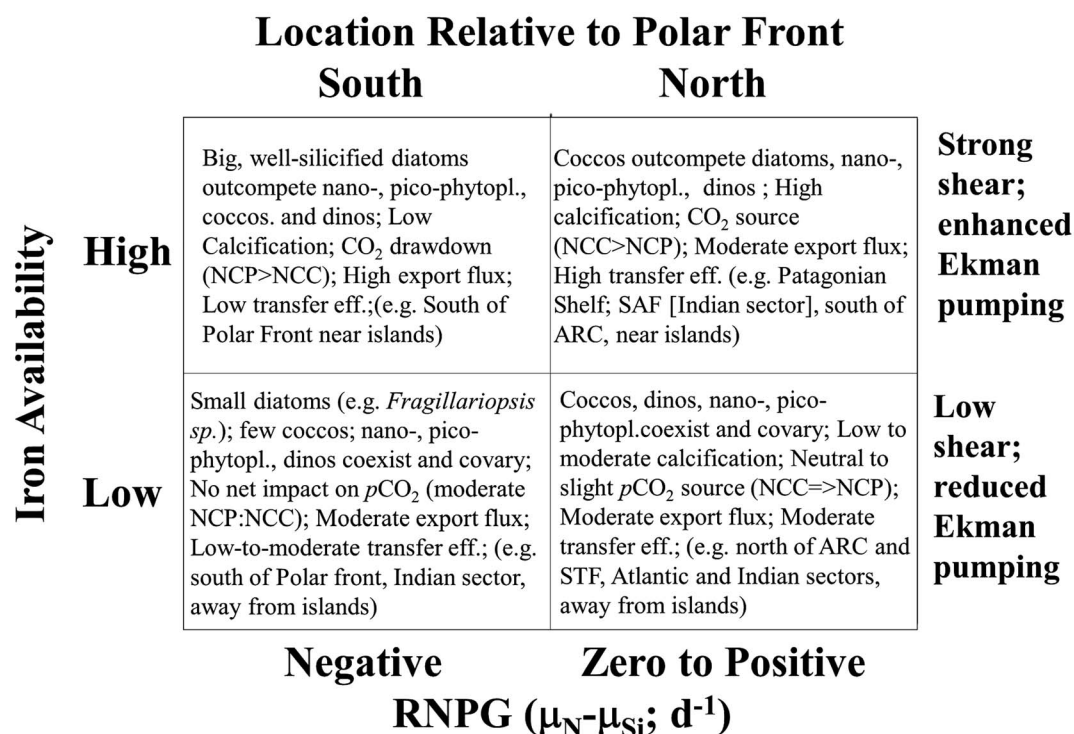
Location Relative to Polar Front

South North

Iron Availability

| | South | North | |
|---|---|---|---|
| High | Big, well-silicified diatoms outcompete nano-, pico-phytopl., coccos. and dinos; Low Calcification; $CO_2$ drawdown (NCP>NCC); High export flux; Low transfer eff.;(e.g. South of Polar Front near islands) | Coccos outcompete diatoms, nano-, pico-phytopl., dinos ; High calcification; $CO_2$ source (NCC>NCP); Moderate export flux; High transfer eff. (e.g. Patagonian Shelf; SAF [Indian sector], south of ARC, near islands) | Strong shear; enhanced Ekman pumping |
| Low | Small diatoms (e.g. *Fragillariopsis sp.*); few coccos; nano-, pico-phytopl., dinos coexist and covary; No net impact on $p$CO$_2$ (moderate NCP:NCC); Moderate export flux; Low-to-moderate transfer eff.; (e.g. south of Polar front, Indian sector, away from islands) | Coccos, dinos, nano-, pico-phytopl.coexist and covary; Low to moderate calcification; Neutral to slight $p$CO$_2$ source (NCC=>NCP); Moderate export flux; Moderate transfer eff.; (e.g. north of ARC and STF, Atlantic and Indian sectors, away from islands) | Low shear; reduced Ekman pumping |

Negative Zero to Positive

RNPG ($\mu_N$-$\mu_{Si}$; $d^{-1}$)